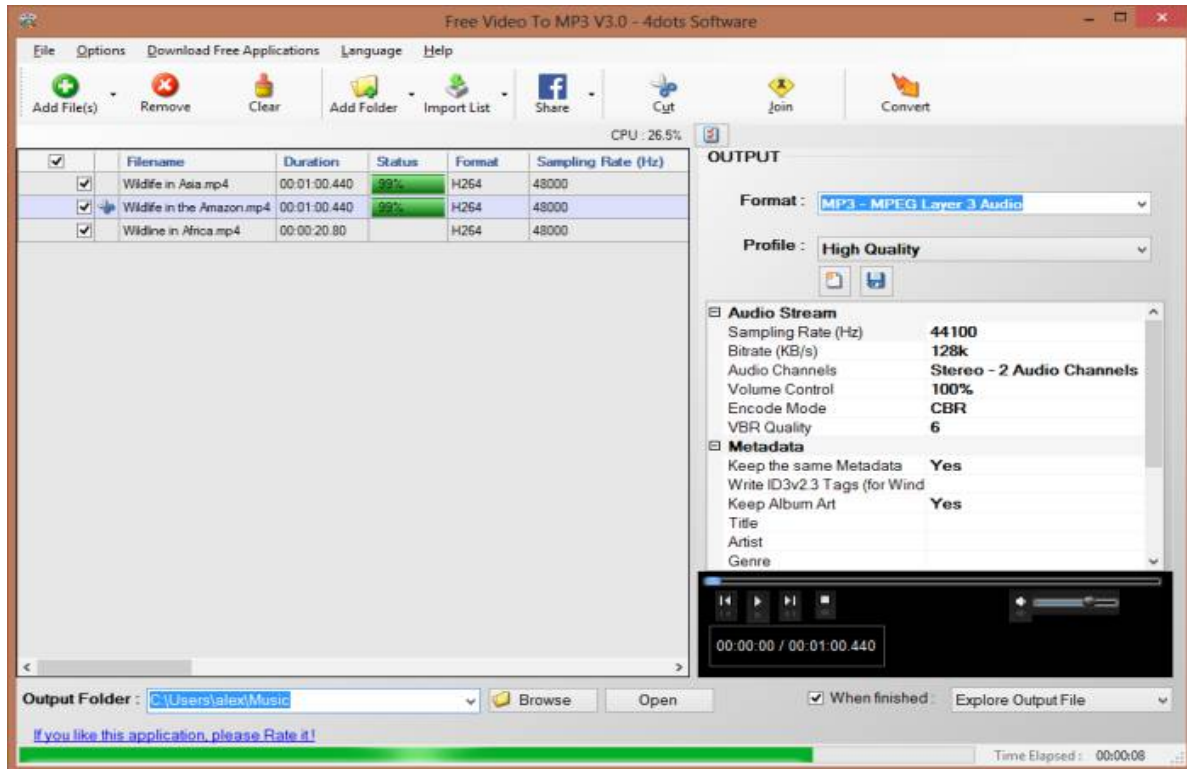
Free Video To MP3 V3.0 - 4dots Software

File Options Download Free Applications Language Help

Add File(s) Remove Clear Add Folder Import List Share Cut Join Convert

CPU : 26.5%

| | | Filename | Duration | Status | Format | Sampling Rate (Hz) |
|---|---|---|---|---|---|---|
| ☑ | | Wildlife in Asia.mp4 | 00:01:00.440 | 99% | H264 | 48000 |
| ☑ | | Wildlife in the Amazon.mp4 | 00:01:00.440 | 99% | H264 | 48000 |
| ☑ | | Wildline in Africa.mp4 | 00:00:20.80 | | H264 | 48000 |

OUTPUT

Format : MP3 - MPEG Layer 3 Audio

Profile : High Quality

| | |
|---|---|
| Audio Stream | |
| Sampling Rate (Hz) | 44100 |
| Bitrate (KB/s) | 128k |
| Audio Channels | Stereo - 2 Audio Channels |
| Volume Control | 100% |
| Encode Mode | CBR |
| VBR Quality | 6 |
| Metadata | |
| Keep the same Metadata | Yes |
| Write ID3v2.3 Tags (for Wind | |
| Keep Album Art | Yes |
| Title | |
| Artist | |
| Genre | |

00:00:00 / 00:01:00.440

Output Folder : C:\Users\alex\Music Browse Open ☑ When finished : Explore Output File

If you like this application, please Rate it!

Time Elapsed : 00:00:08